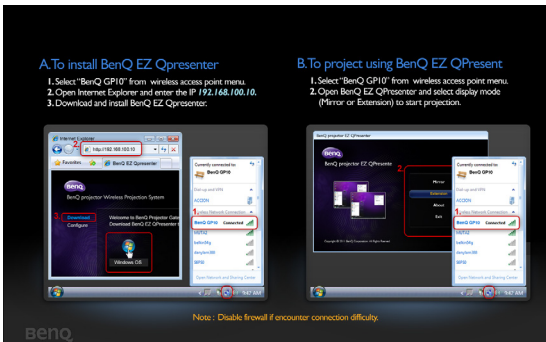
A. To install BenQ EZ Qpresenter

1. Select "BenQ GP10" from wireless access point menu.
2. Open Internet Explorer and enter the IP 192.168.100.10.
3. Download and install BenQ EZ Qpresenter.

Internet Explorer
http://192.168.100.10
Favorites
BenQ projector Wireless Projection System
BenQ
BenQ projector Wireless Projection System
Download
Configure
Welcome to BenQ Projector Gate
Download BenQ EZ Qpresenter
Windows OS

Currently connected to:
BenQ GP10
Dial-up and VPN
ACCION
Wireless Network Connection
BenQ GP10 Connected
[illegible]
Open Network and Sharing Center
9:47 AM

B. To project using BenQ EZ QPresent

1. Select "BenQ GP10" from wireless access point menu.
2. Open BenQ EZ QPresenter and select display mode (Mirror or Extension) to start projection.

BenQ EZ QPresenter
BenQ
BenQ projector EZ QPresenter
Mirror
Extension
About
Exit
Copyright © 2011 BenQ Corporation. All Rights Reserved.

Currently connected to:
BenQ GP10
Dial-up and VPN
ACCION
Wireless Network Connection
BenQ GP10 Connected
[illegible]
Open Network and Sharing Center
9:47 AM

Note : Disable firewall if encounter connection difficulty.

BenQ